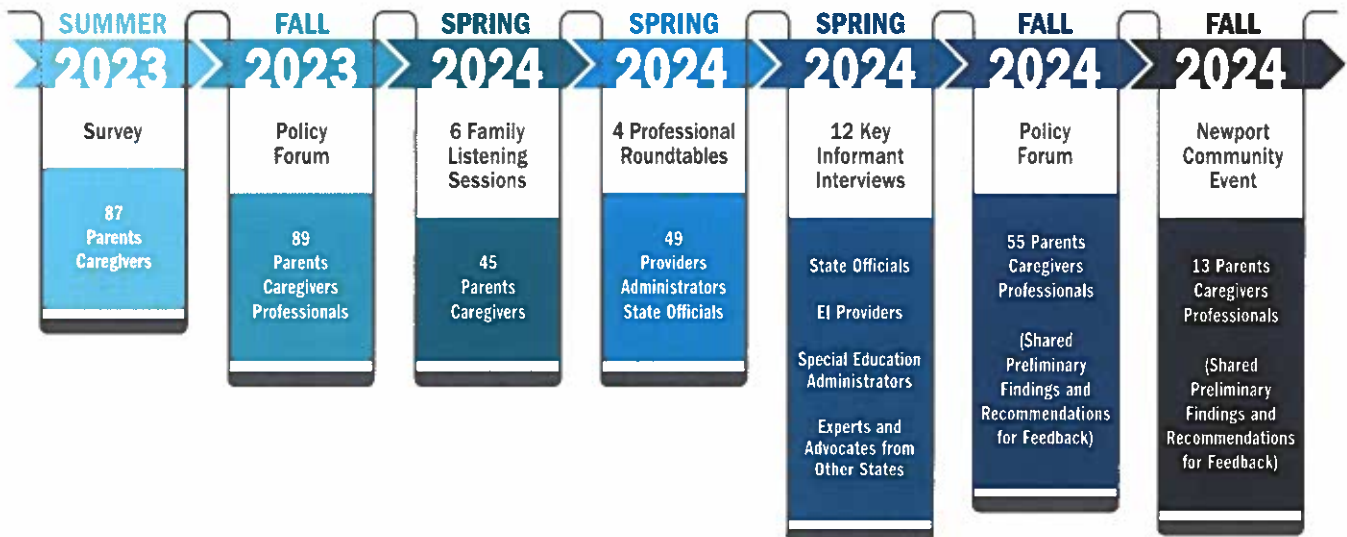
SUMMER
2023

Survey

87
Parents
Caregivers

FALL
2023

Policy Forum

89
Parents
Caregivers
Professionals

SPRING
2024

6 Family Listening Sessions

45
Parents
Caregivers

SPRING
2024

4 Professional Roundtables

49
Providers
Administrators
State Officials

SPRING
2024

12 Key Informant Interviews

State Officials

EI Providers

Special Education Administrators

Experts and Advocates from Other States

FALL
2024

Policy Forum

55 Parents
Caregivers
Professionals

(Shared Preliminary Findings and Recommendations for Feedback)

FALL
2024

Newport Community Event

13 Parents
Caregivers
Professionals

(Shared Preliminary Findings and Recommendations for Feedback)